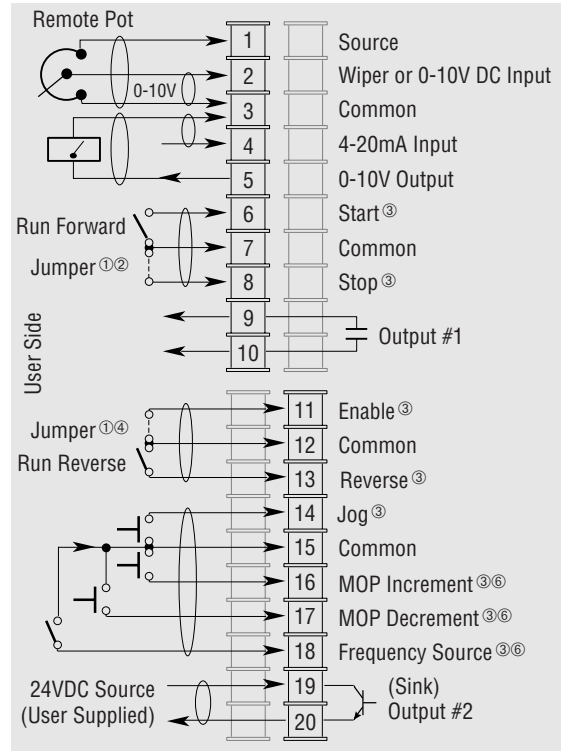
Remote Pot

0-10V

Run Forward

Jumper ①②

User Side

Jumper ①④

Run Reverse

24VDC Source (User Supplied)

1 Source
2 Wiper or 0-10V DC Input
3 Common
4 4-20mA Input
5 0-10V Output
6 Start ③
7 Common
8 Stop ③
9
10
Output #1

11 Enable ③
12 Common
13 Reverse ③
14 Jog ③
15 Common
16 MOP Increment ③⑥
17 MOP Decrement ③⑥
18 Frequency Source ③⑥
19
20
(Sink) Output #2